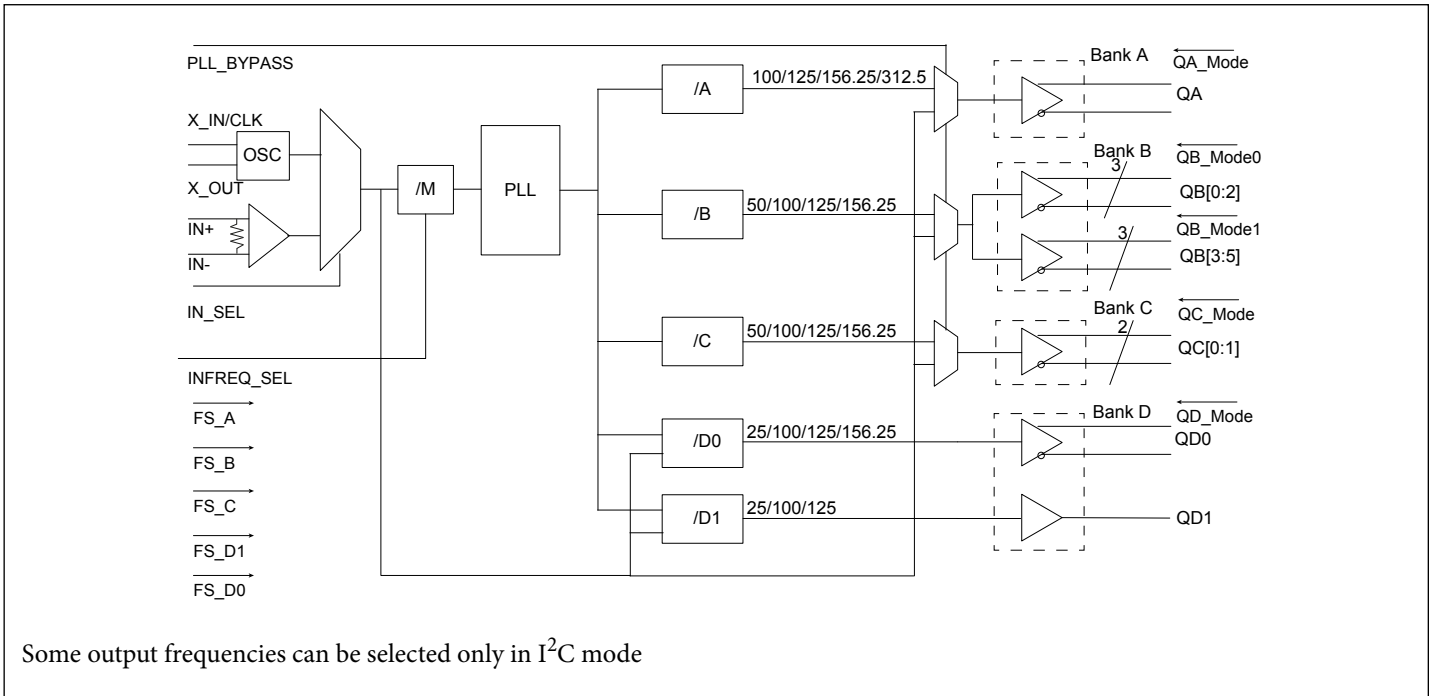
PLL_BYPASS

X_IN/CLK

OSC

X_OUT

IN+

IN-

IN_SEL

INFREQ_SEL

FS_A

FS_B

FS_C

FS_D1

FS_D0

/M

PLL

/A

100/125/156.25/312.5

/B

50/100/125/156.25

/C

50/100/125/156.25

/D0

25/100/125/156.25

/D1

25/100/125

Bank A

QA_Mode

QA

Bank B

QB_Mode0

3

QB[0:2]

QB_Mode1

3

QB[3:5]

Bank C

QC_Mode

2

QC[0:1]

Bank D

QD_Mode

QD0

QD1

Some output frequencies can be selected only in $I^2C$ mode